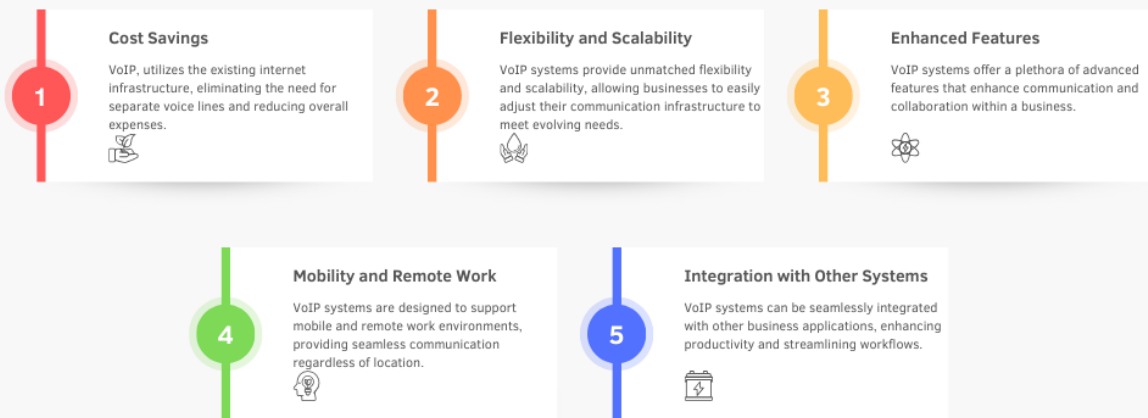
1

Cost Savings

VoIP, utilizes the existing internet infrastructure, eliminating the need for separate voice lines and reducing overall expenses.

2

Flexibility and Scalability

VoIP systems provide unmatched flexibility and scalability, allowing businesses to easily adjust their communication infrastructure to meet evolving needs.

3

Enhanced Features

VoIP systems offer a plethora of advanced features that enhance communication and collaboration within a business.

4

Mobility and Remote Work

VoIP systems are designed to support mobile and remote work environments, providing seamless communication regardless of location.

5

Integration with Other Systems

VoIP systems can be seamlessly integrated with other business applications, enhancing productivity and streamlining workflows.